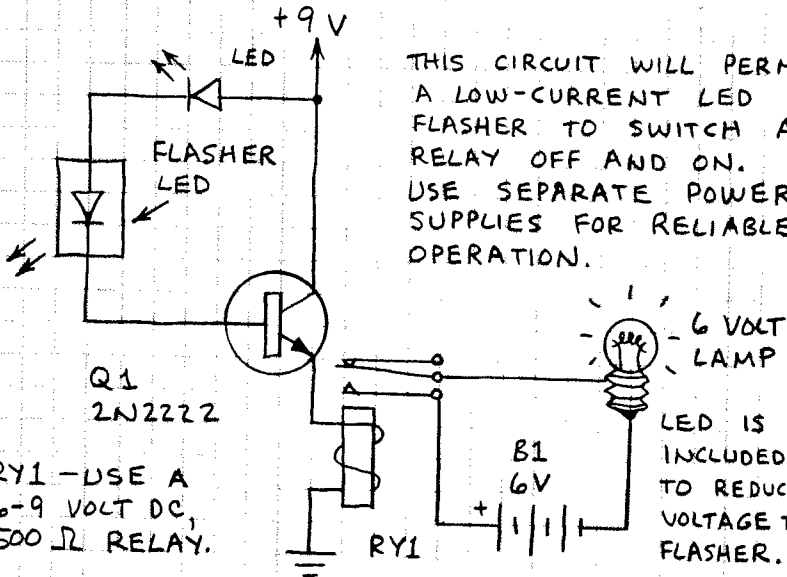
+9 V

LED

THIS CIRCUIT WILL PERM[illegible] A LOW-CURRENT LED FLASHER TO SWITCH A RELAY OFF AND ON. USE SEPARATE POWER SUPPLIES FOR RELIABLE OPERATION.

FLASHER LED

6 VOLT LAMP

Q1 2N2222

LED IS INCLUDED TO REDUC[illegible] VOLTAGE T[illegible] FLASHER.

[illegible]Y1 – USE A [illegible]-9 VOLT DC, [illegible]500 $\Omega$ RELAY.

B1 6V

+

RY1